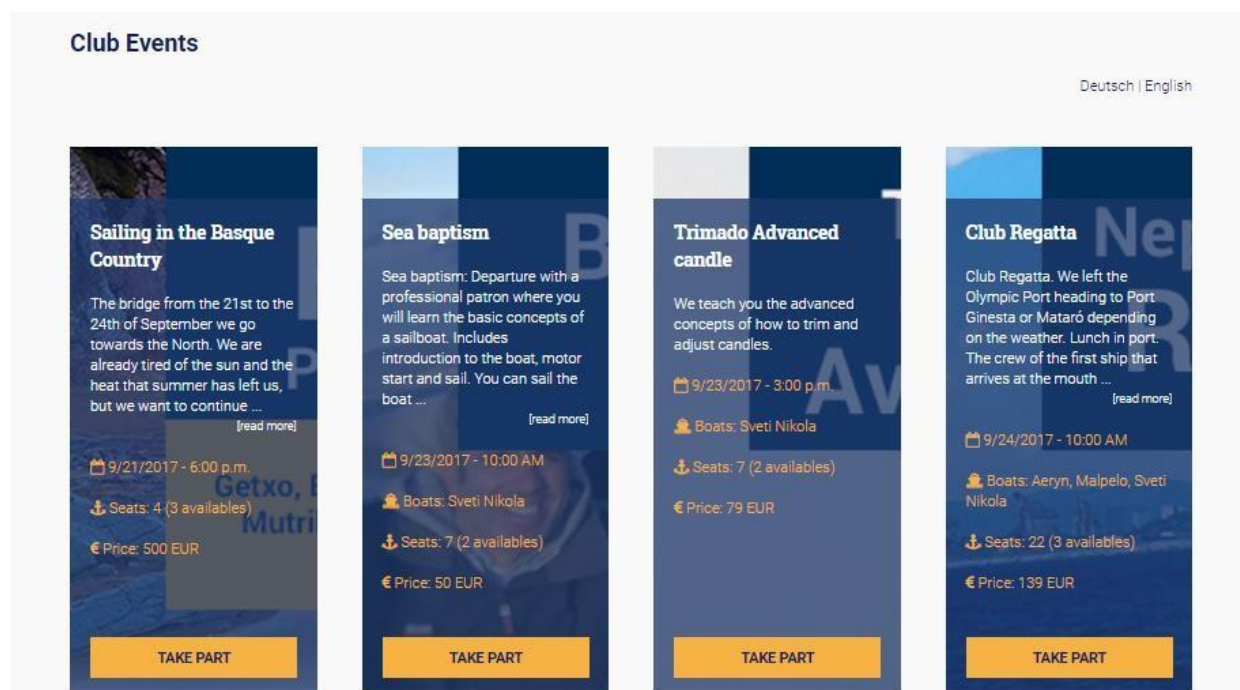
Club Events

Deutsch | English

Sailing in the Basque Country

The bridge from the 21st to the 24th of September we go towards the North. We are already tired of the sun and the heat that summer has left us, but we want to continue ...

[read more]

9/21/2017 - 6:00 p.m.

Seats: 4 (3 availables)

€ Price: 500 EUR

TAKE PART

Sea baptism

Sea baptism: Departure with a professional patron where you will learn the basic concepts of a sailboat. Includes introduction to the boat, motor start and sail. You can sail the boat ...

[read more]

9/23/2017 - 10:00 AM

Boats: Sveti Nikola

Seats: 7 (2 availables)

€ Price: 50 EUR

TAKE PART

Trimado Advanced candle

We teach you the advanced concepts of how to trim and adjust candles.

9/23/2017 - 3:00 p.m.

Boats: Sveti Nikola

Seats: 7 (2 availables)

€ Price: 79 EUR

TAKE PART

Club Regatta

Club Regatta. We left the Olympic Port heading to Port Ginesta or Mataró depending on the weather. Lunch in port. The crew of the first ship that arrives at the mouth ...

[read more]

9/24/2017 - 10:00 AM

Boats: Aeryn, Malpelo, Sveti Nikola

Seats: 22 (3 availables)

€ Price: 139 EUR

TAKE PART